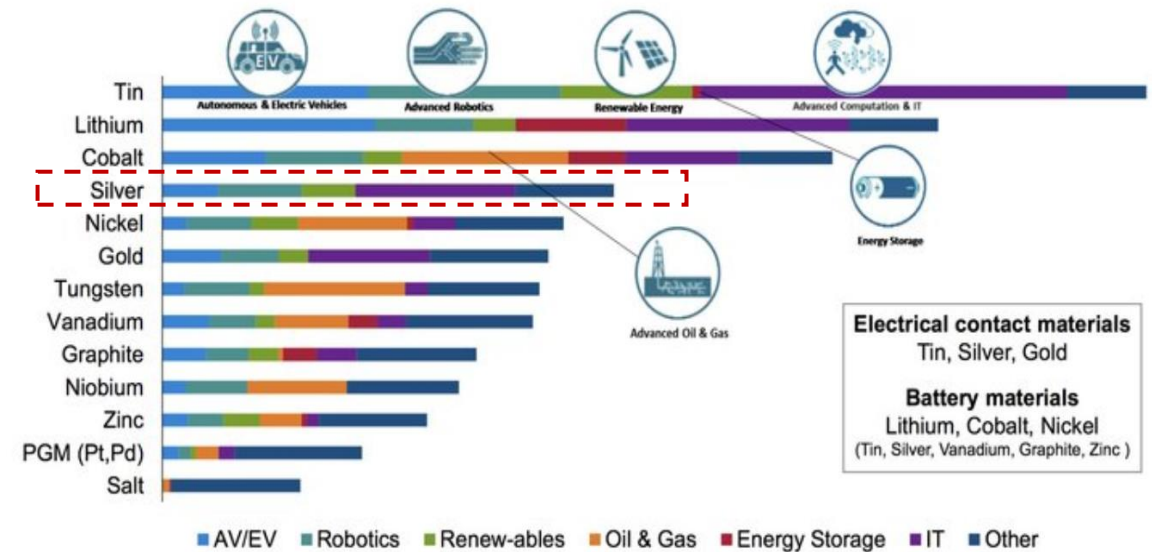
EV

Autonomous & Electric Vehicles

Advanced Robotics

Renewable Energy

Advanced Computation & IT

Energy Storage

Advanced Oil & Gas

Tin

Lithium

Cobalt

Silver

Nickel

Gold

Tungsten

Vanadium

Graphite

Niobium

Zinc

PGM (Pt,Pd)

Salt

**Electrical contact materials**
Tin, Silver, Gold

**Battery materials**
Lithium, Cobalt, Nickel
(Tin, Silver, Vanadium, Graphite, Zinc )

AV/EV Robotics Renew-ables Oil & Gas Energy Storage IT Other